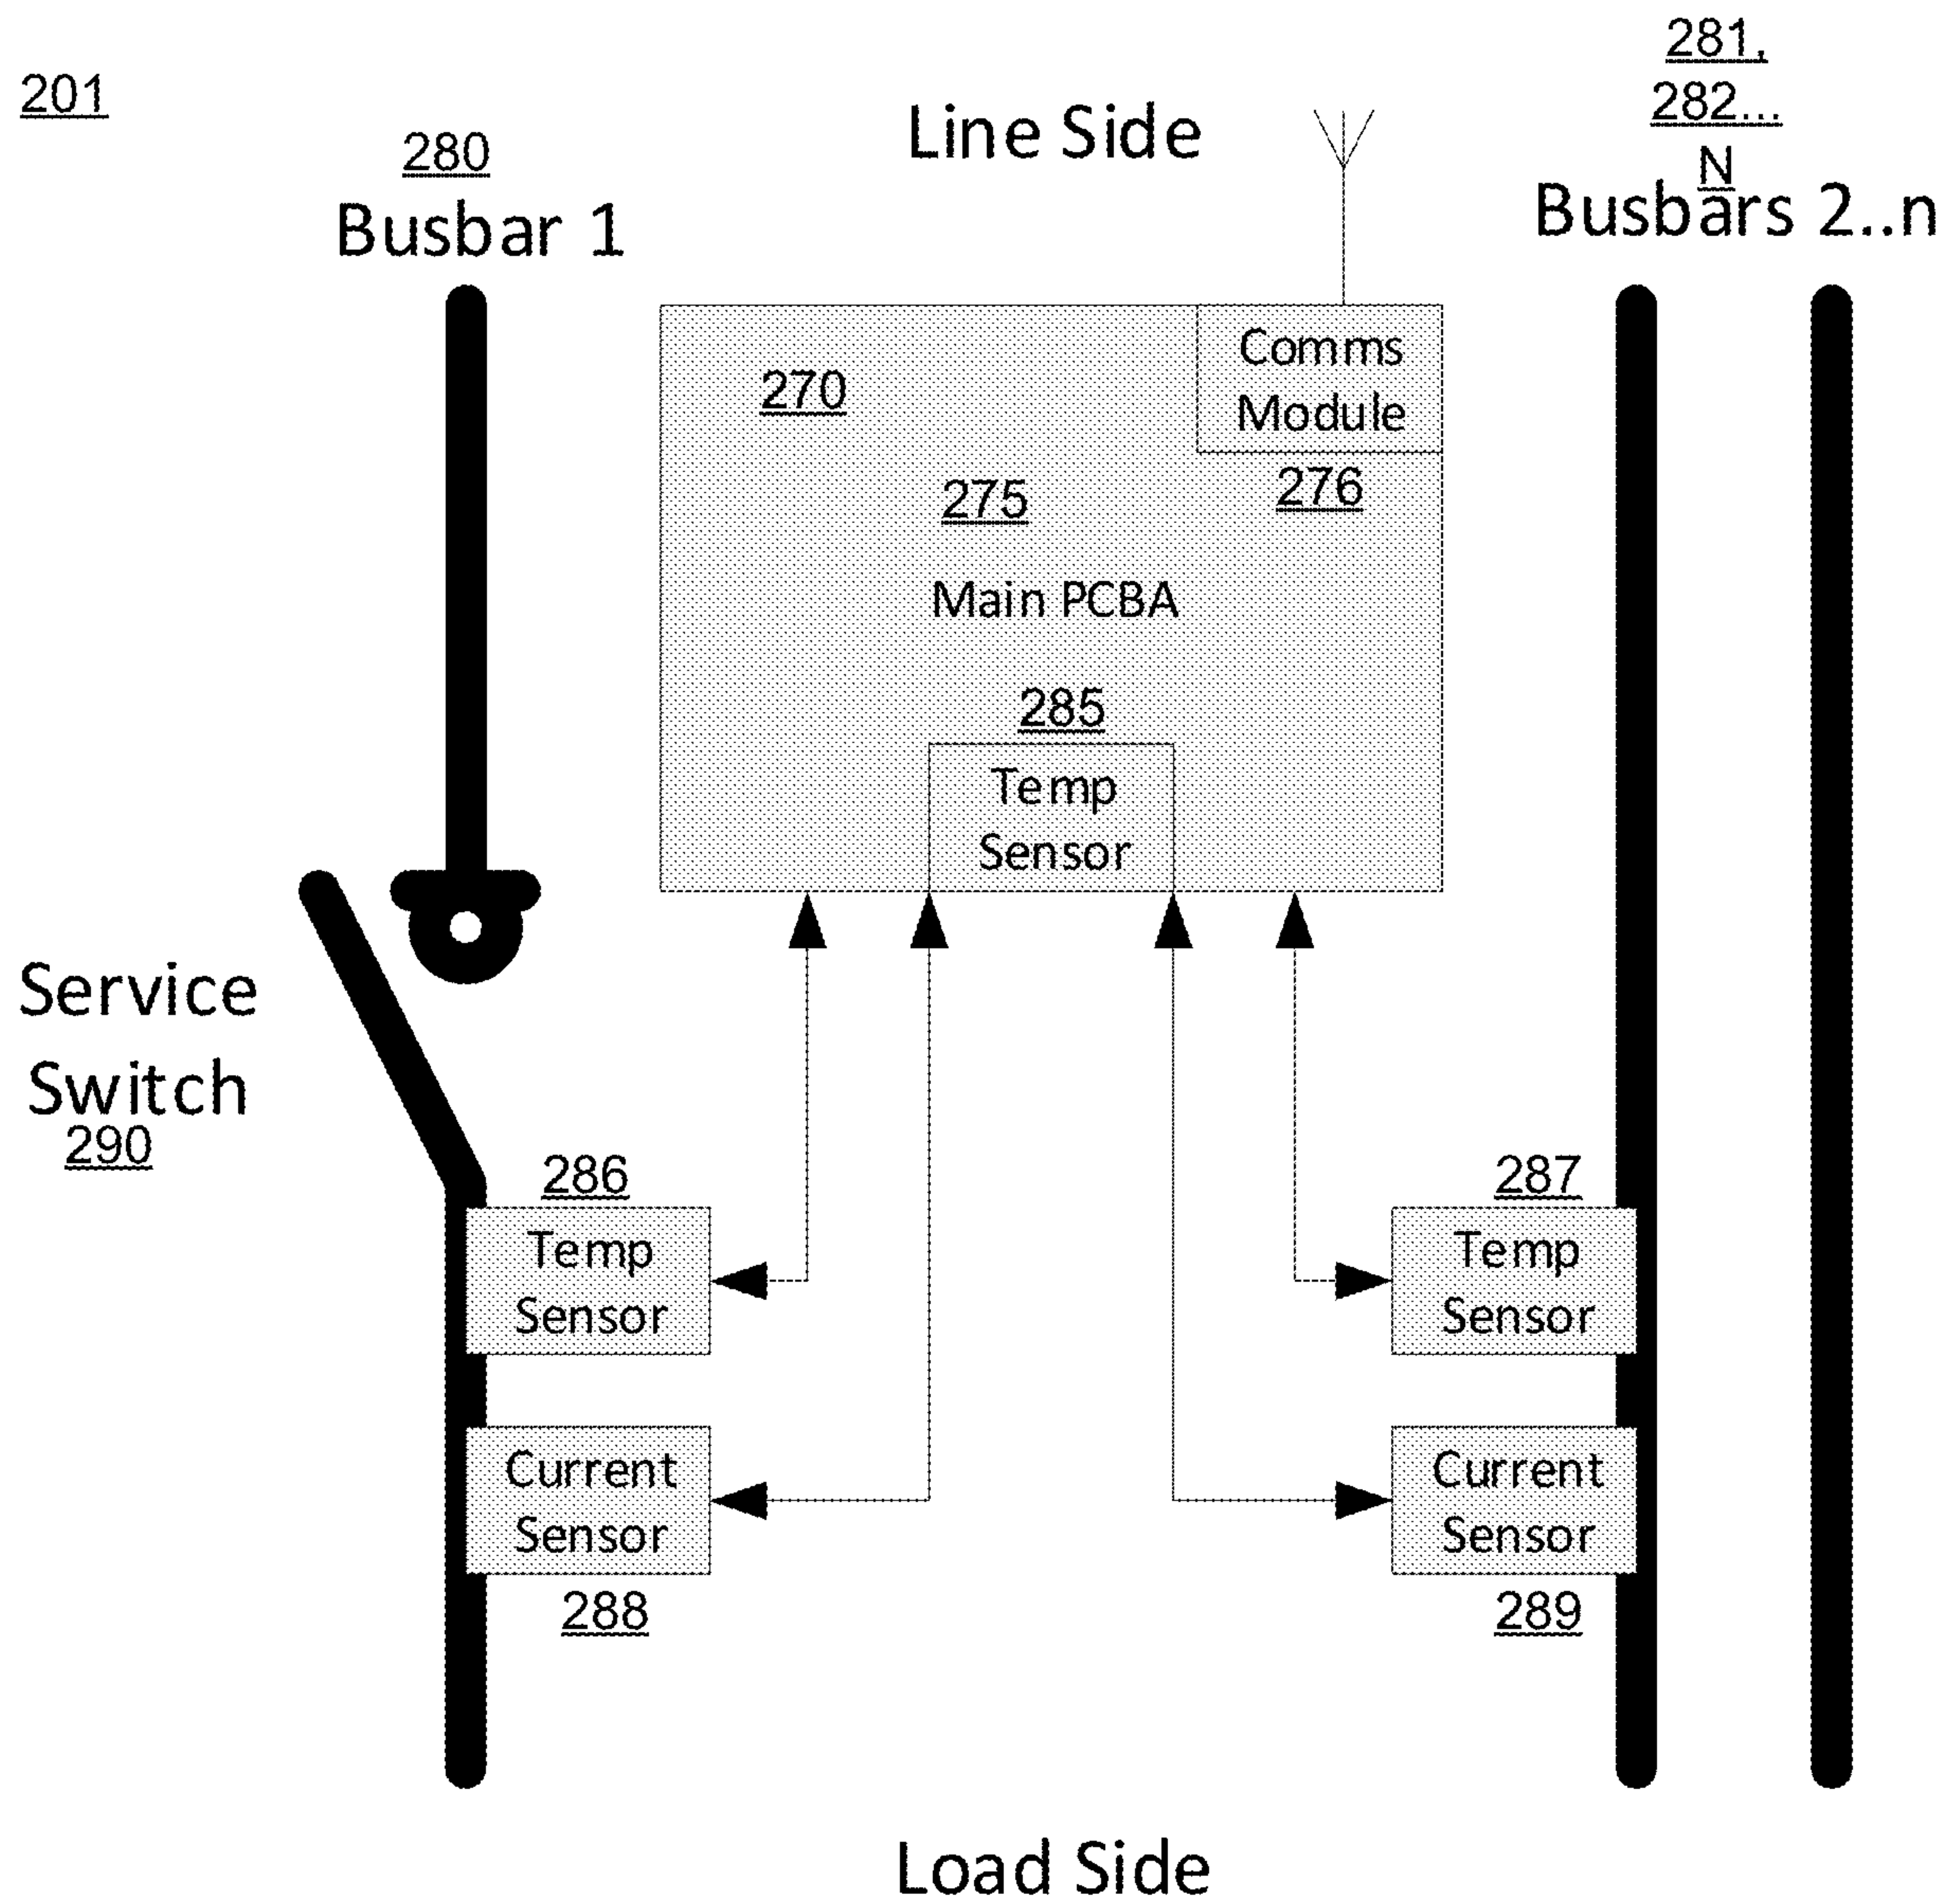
201

280
Busbar 1

Line Side

281,
282...
N
Busbars 2..n

270

Comms
Module

275

276

Main PCBA

285
Temp
Sensor

Service
Switch
290

286
Temp
Sensor

287
Temp
Sensor

Current
Sensor
288

Current
Sensor
289

Load Side